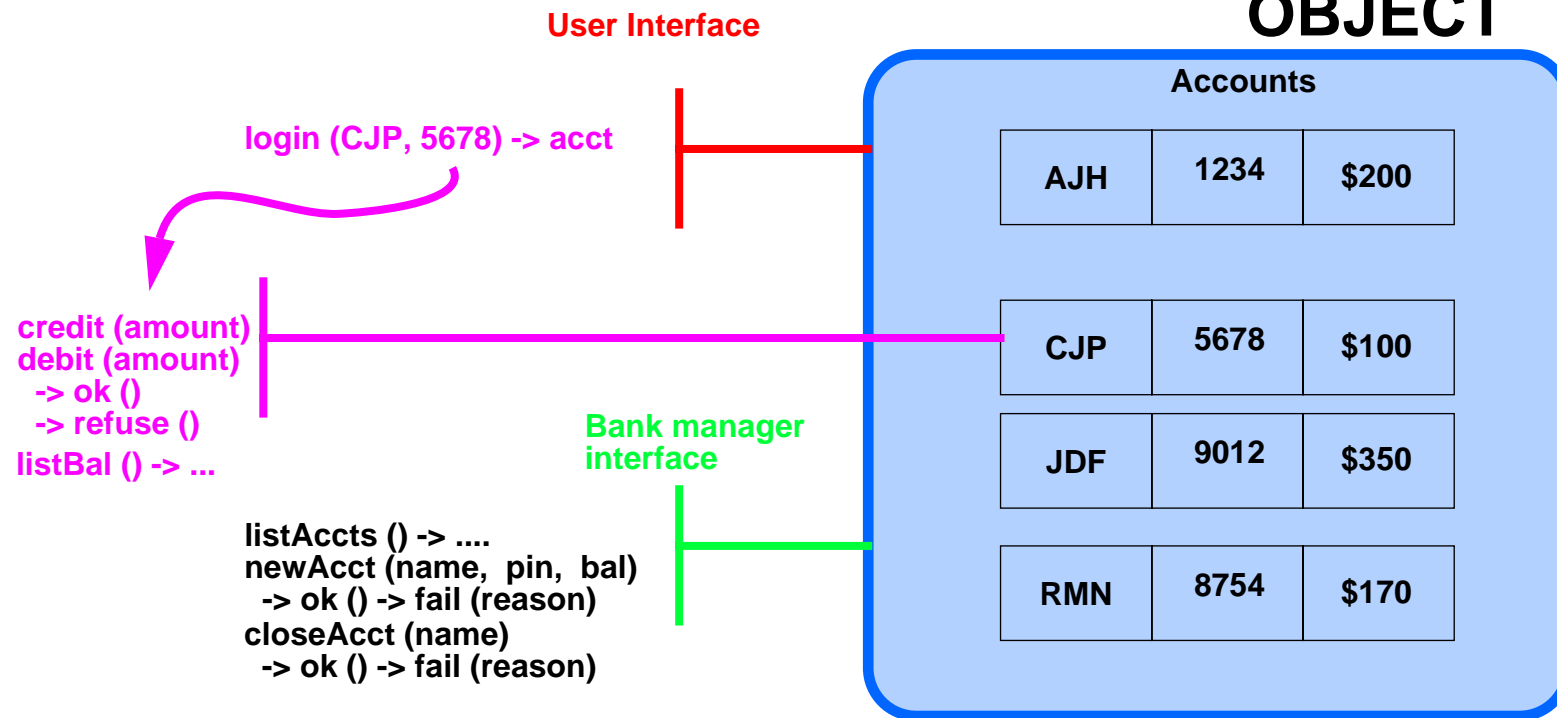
User Interface

OBJECT

Accounts

login (CJP, 5678) -> acct

| AJH | 1234 | \$200 |
|---|---|---|
| CJP | 5678 | \$100 |
| JDF | 9012 | \$350 |
| RMN | 8754 | \$170 |

credit (amount)
debit (amount)
-> ok ()
-> refuse ()
listBal () -> ...

Bank manager interface

listAccts () -> ....
newAcct (name, pin, bal)
-> ok () -> fail (reason)
closeAcct (name)
-> ok () -> fail (reason)